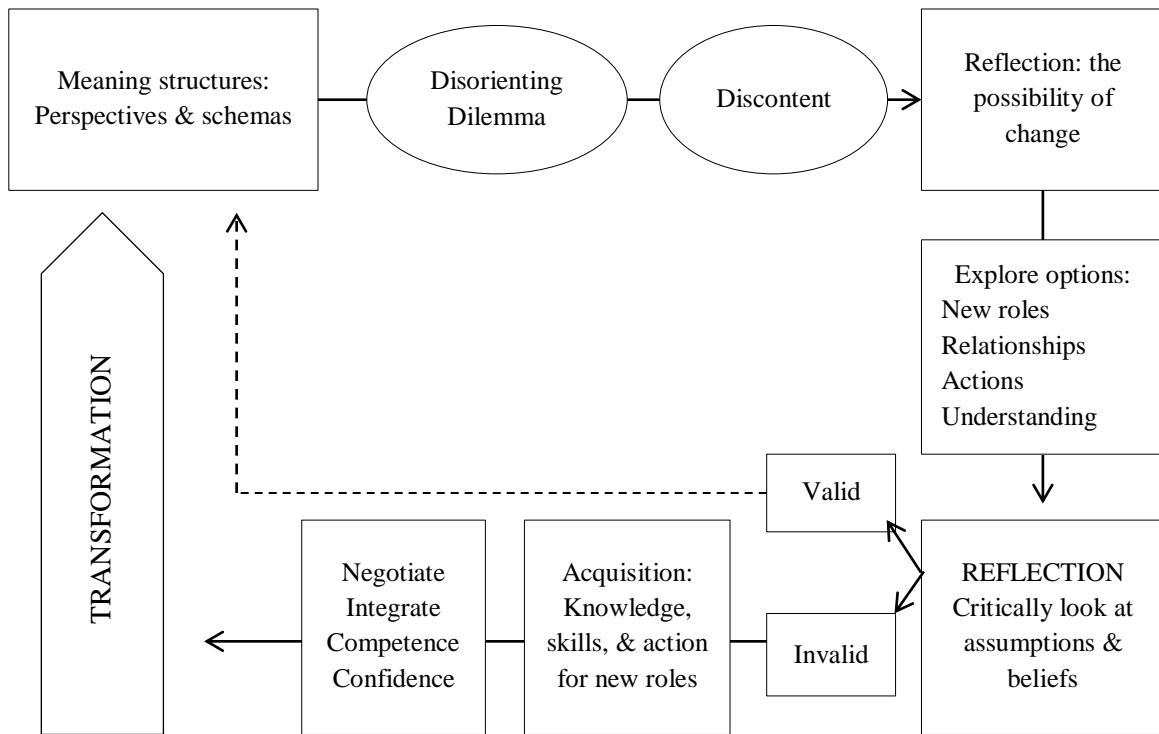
Meaning structures: Perspectives & schemas

Disorienting Dilemma

Discontent

Reflection: the possibility of change

Explore options:
New roles
Relationships
Actions
Understanding

REFLECTION
Critically look at assumptions & beliefs

Valid

Invalid

Acquisition: Knowledge, skills, & action for new roles

Negotiate
Integrate
Competence
Confidence

TRANSFORMATION